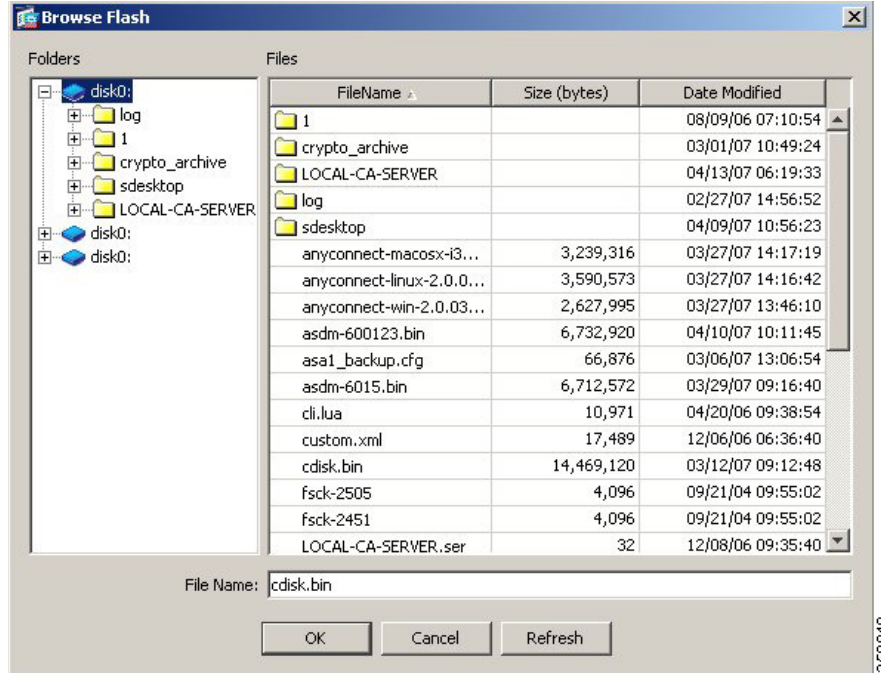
Browse Flash

Folders

disk0:
log
1
crypto_archive
sdesktop
LOCAL-CA-SERVER
disk0:
disk0:

Files

| FileName | Size (bytes) | Date Modified |
|---|---|---|
| 1 | | 08/09/06 07:10:54 |
| crypto_archive | | 03/01/07 10:49:24 |
| LOCAL-CA-SERVER | | 04/13/07 06:19:33 |
| log | | 02/27/07 14:56:52 |
| sdesktop | | 04/09/07 10:56:23 |
| anyconnect-macosx-i3... | 3,239,316 | 03/27/07 14:17:19 |
| anyconnect-linux-2.0.0... | 3,590,573 | 03/27/07 14:16:42 |
| anyconnect-win-2.0.03... | 2,627,995 | 03/27/07 13:46:10 |
| asdm-600123.bin | 6,732,920 | 04/10/07 10:11:45 |
| asa1_backup.cfg | 66,876 | 03/06/07 13:06:54 |
| asdm-6015.bin | 6,712,572 | 03/29/07 09:16:40 |
| cli.lua | 10,971 | 04/20/06 09:38:54 |
| custom.xml | 17,489 | 12/06/06 06:36:40 |
| cdisk.bin | 14,469,120 | 03/12/07 09:12:48 |
| fsck-2505 | 4,096 | 09/21/04 09:55:02 |
| fsck-2451 | 4,096 | 09/21/04 09:55:02 |
| LOCAL-CA-SERVER.ser | 32 | 12/08/06 09:35:40 |

File Name: cdisk.bin

OK Cancel Refresh

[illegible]